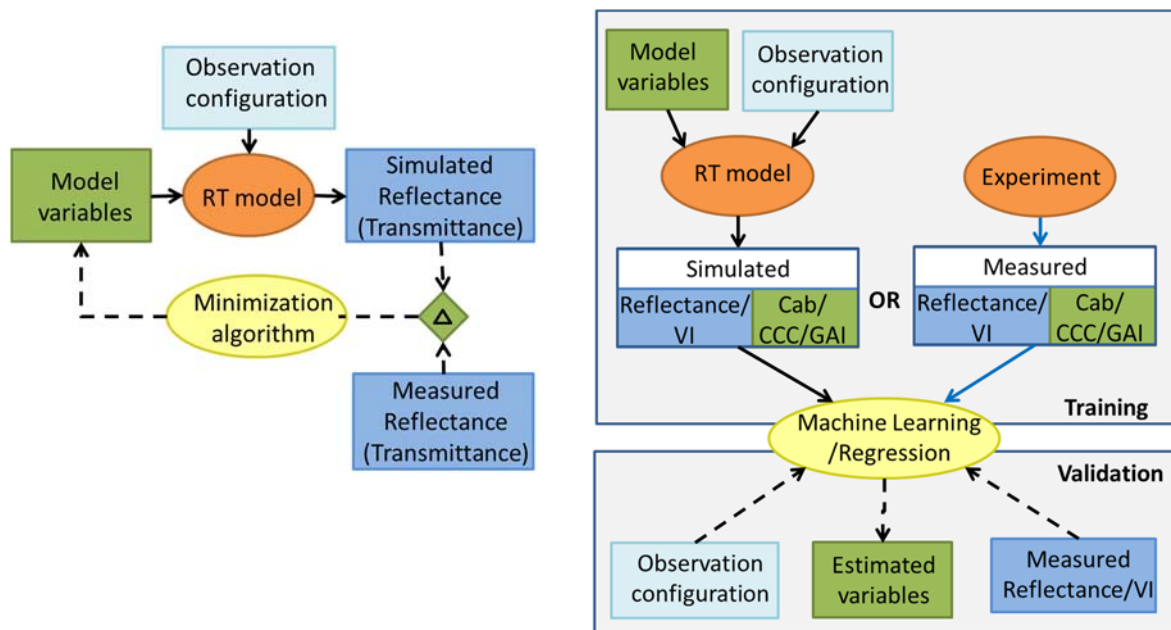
Observation configuration

Model variables

RT model

Simulated Reflectance (Transmittance)

Minimization algorithm

Δ

Measured Reflectance (Transmittance)

Model variables

Observation configuration

RT model

Experiment

Simulated

Reflectance/ VI

Cab/ CCC/GAI

OR

Measured

Reflectance/ VI

Cab/ CCC/GAI

Training

Machine Learning /Regression

Validation

Observation configuration

Estimated variables

Measured Reflectance/VI